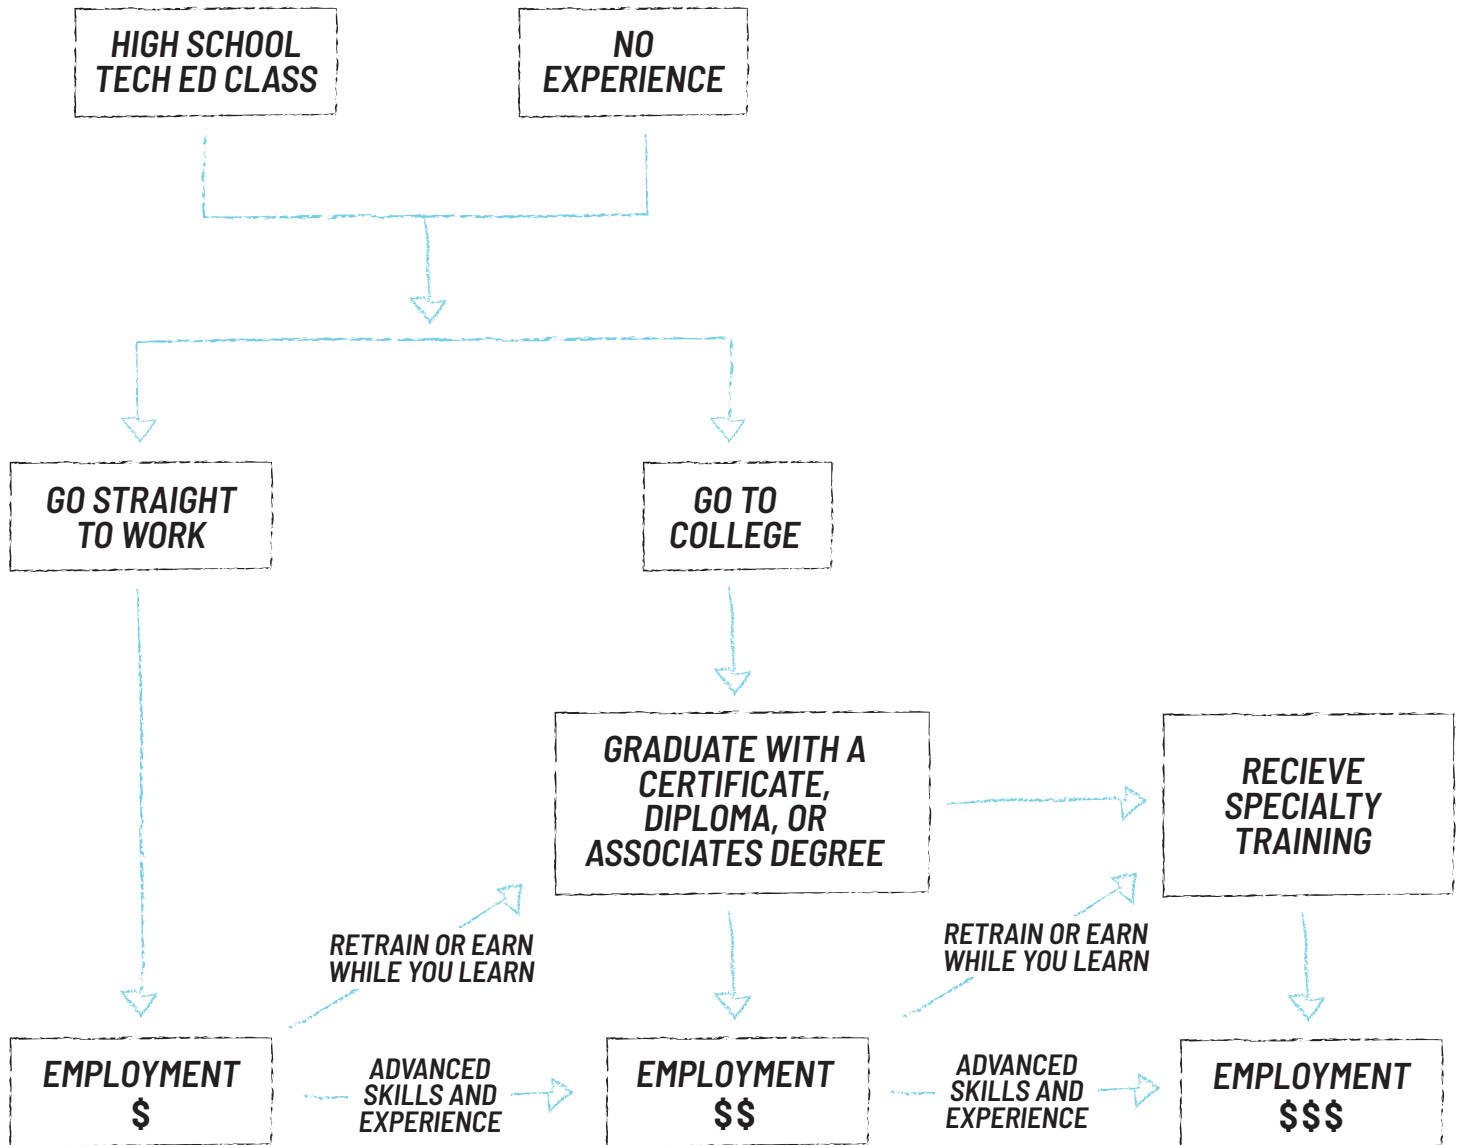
HIGH SCHOOL TECH ED CLASS

NO EXPERIENCE

GO STRAIGHT TO WORK

GO TO COLLEGE

GRADUATE WITH A CERTIFICATE, DIPLOMA, OR ASSOCIATES DEGREE

RECIEVE SPECIALTY TRAINING

RETRAIN OR EARN WHILE YOU LEARN

RETRAIN OR EARN WHILE YOU LEARN

EMPLOYMENT
$

ADVANCED SKILLS AND EXPERIENCE

EMPLOYMENT
$$

ADVANCED SKILLS AND EXPERIENCE

EMPLOYMENT
$$$